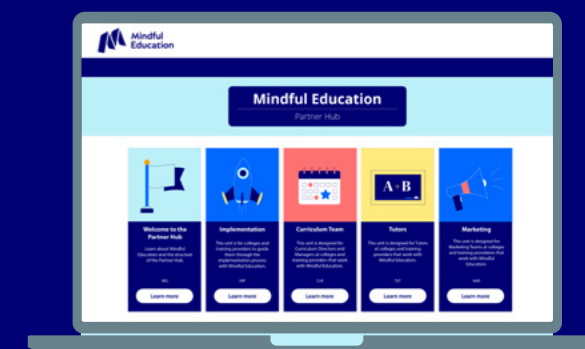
Mindful Education

Mindful Education

Partner Hub

A + B

Welcome to the Partner Hub

Learn about Mindful Education and the structure of the Partner Hub.

Learn more

Implementation

This unit is for colleges and training providers to guide them through the implementation process with Mindful Education.

Learn more

Curriculum Team

This unit is designed for Curriculum Directors and Managers at colleges and training providers that work with Mindful Education.

Learn more

Tutors

This unit is designed for Tutors at colleges and training providers that work with Mindful Education.

Learn more

Marketing

This unit is designed for Marketing Teams at colleges and training providers that work with Mindful Education.

Learn more